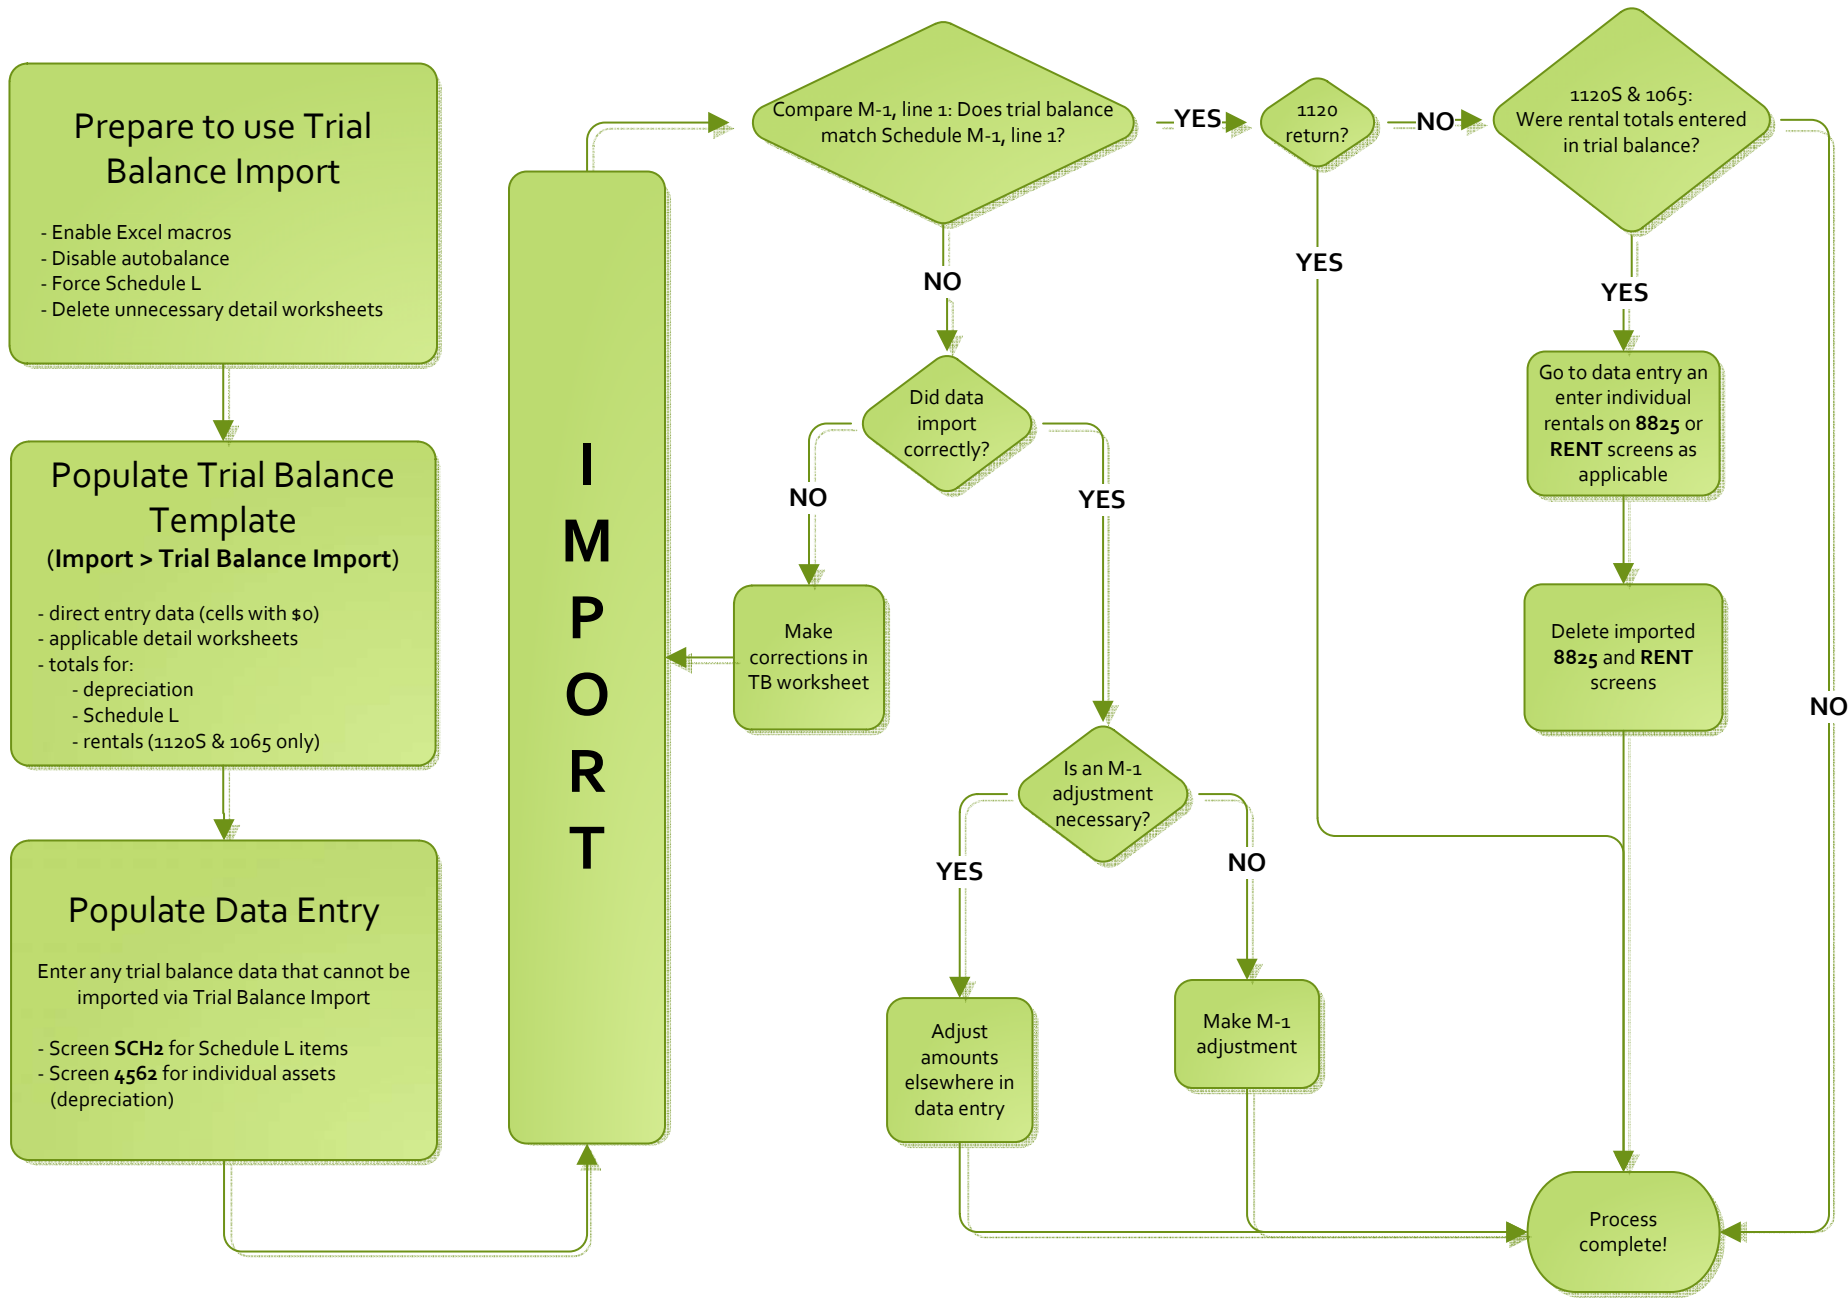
Prepare to use Trial Balance Import

- Enable Excel macros
- Disable autobalance
- Force Schedule L
- Delete unnecessary detail worksheets

Populate Trial Balance Template
(**Import > Trial Balance Import**)

- direct entry data (cells with $0)
- applicable detail worksheets
- totals for:
- depreciation
- Schedule L
- rentals (1120S & 1065 only)

Populate Data Entry

Enter any trial balance data that cannot be imported via Trial Balance Import

- Screen **SCH2** for Schedule L items
- Screen **4562** for individual assets (depreciation)

IMPORT

Compare M-1, line 1: Does trial balance match Schedule M-1, line 1?

YES

1120 return?

NO

1120S & 1065: Were rental totals entered in trial balance?

NO

YES

YES

Did data import correctly?

NO

YES

Go to data entry an enter individual rentals on **8825** or **RENT** screens as applicable

Make corrections in TB worksheet

Delete imported **8825** and **RENT** screens

NO

Is an M-1 adjustment necessary?

YES

NO

Adjust amounts elsewhere in data entry

Make M-1 adjustment

Process complete!